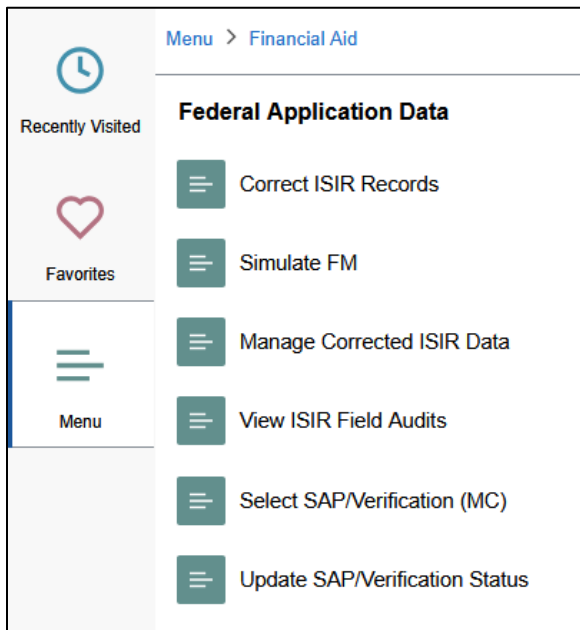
Recently Visited

Favorites

Menu

Menu > Financial Aid

Federal Application Data

Correct ISIR Records

Simulate FM

Manage Corrected ISIR Data

View ISIR Field Audits

Select SAP/Verification (MC)

Update SAP/Verification Status